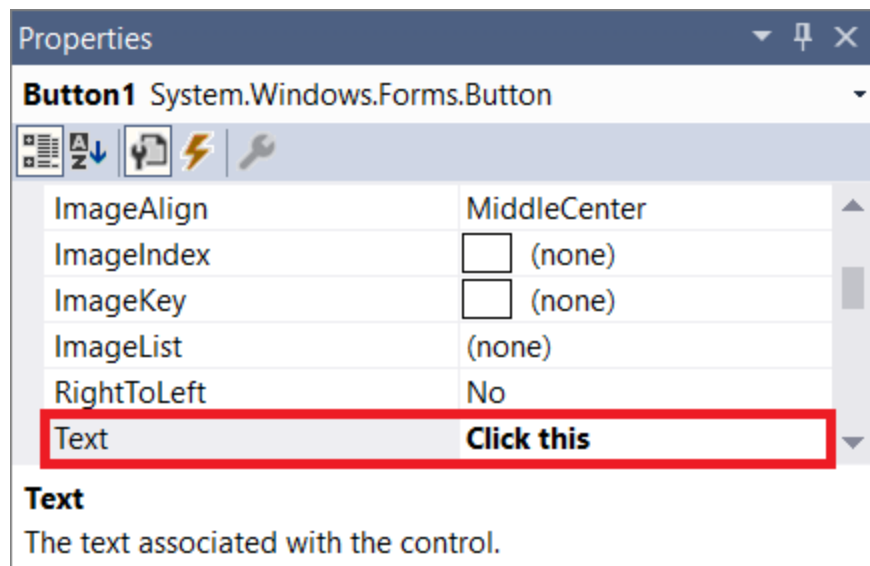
Properties

**Button1** System.Windows.Forms.Button

| | |
|---|---|
| ImageAlign | MiddleCenter |
| ImageIndex | (none) |
| ImageKey | (none) |
| ImageList | (none) |
| RightToLeft | No |
| Text | **Click this** |

**Text**

The text associated with the control.